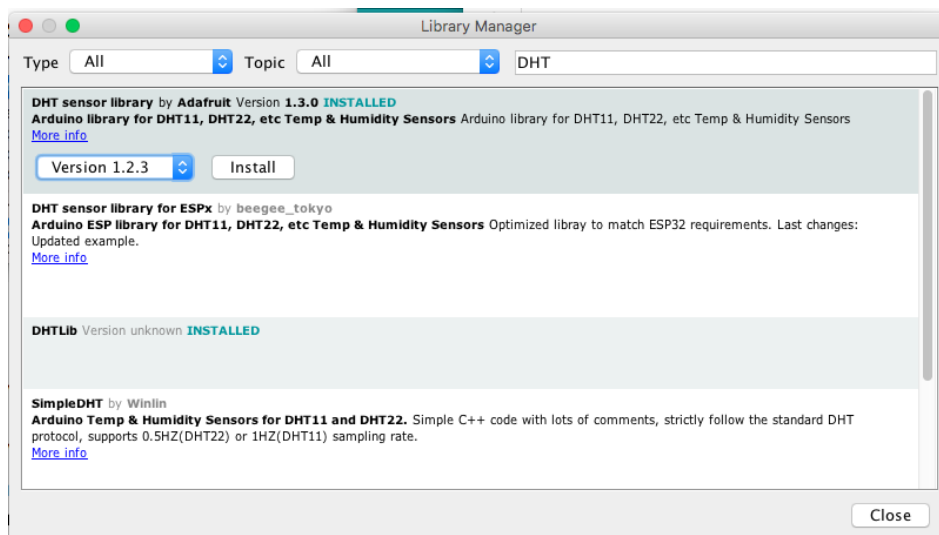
Library Manager

Type All Topic All DHT

DHT sensor library by Adafruit Version 1.3.0 INSTALLED
Arduino library for DHT11, DHT22, etc Temp & Humidity Sensors Arduino library for DHT11, DHT22, etc Temp & Humidity Sensors
More info

Version 1.2.3 Install

DHT sensor library for ESPx by beegee_tokyo
Arduino ESP library for DHT11, DHT22, etc Temp & Humidity Sensors Optimized libray to match ESP32 requirements. Last changes: Updated example.
More info

DHTLib Version unknown INSTALLED

SimpleDHT by Winlin
Arduino Temp & Humidity Sensors for DHT11 and DHT22. Simple C++ code with lots of comments, strictly follow the standard DHT protocol, supports 0.5HZ(DHT22) or 1HZ(DHT11) sampling rate.
More info

Close